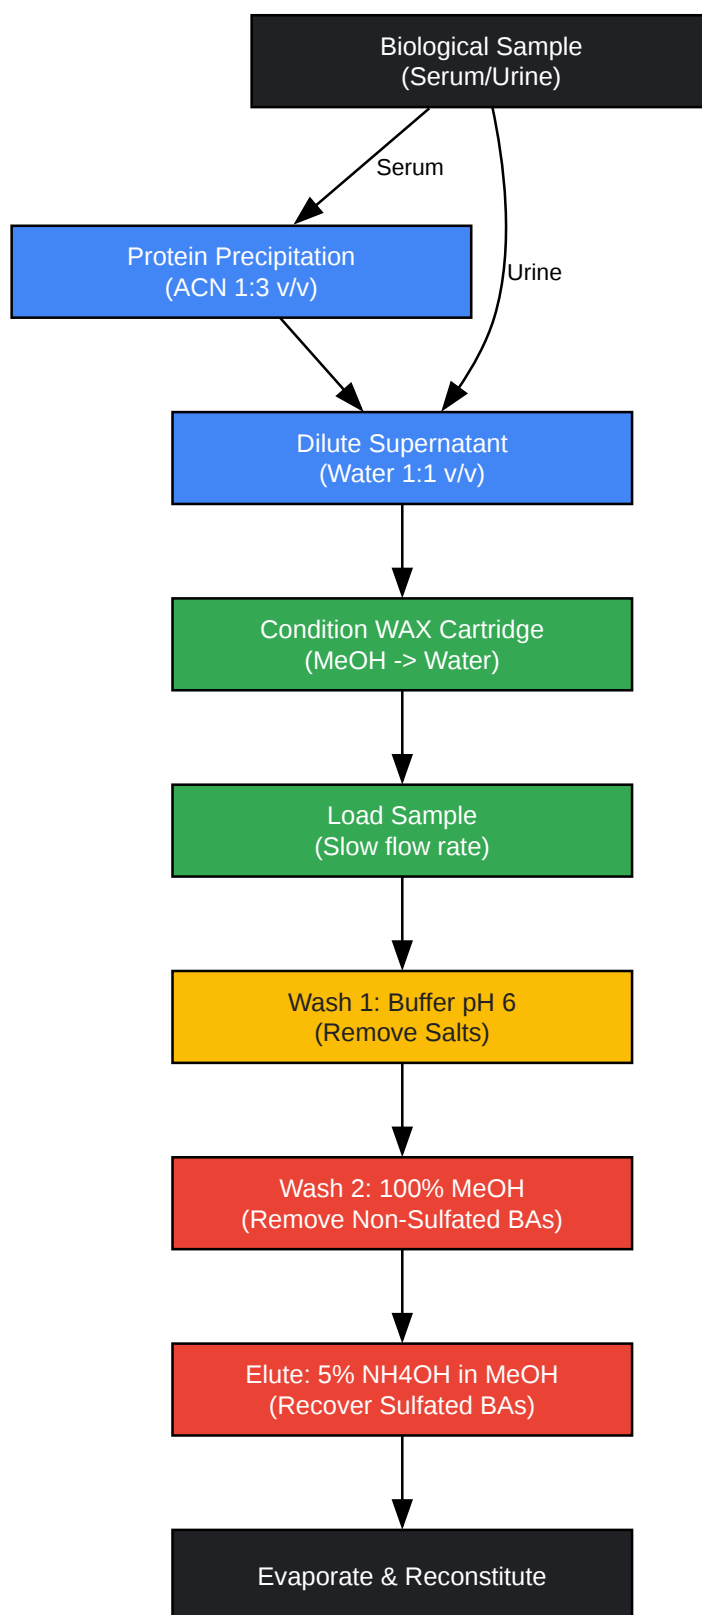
Biological Sample
(Serum/Urine)

Serum

Urine

Protein Precipitation
(ACN 1:3 v/v)

Dilute Supernatant
(Water 1:1 v/v)

Condition WAX Cartridge
(MeOH -> Water)

Load Sample
(Slow flow rate)

Wash 1: Buffer pH 6
(Remove Salts)

Wash 2: 100% MeOH
(Remove Non-Sulfated BAs)

Elute: 5% NH4OH in MeOH
(Recover Sulfated BAs)

Evaporate & Reconstitute